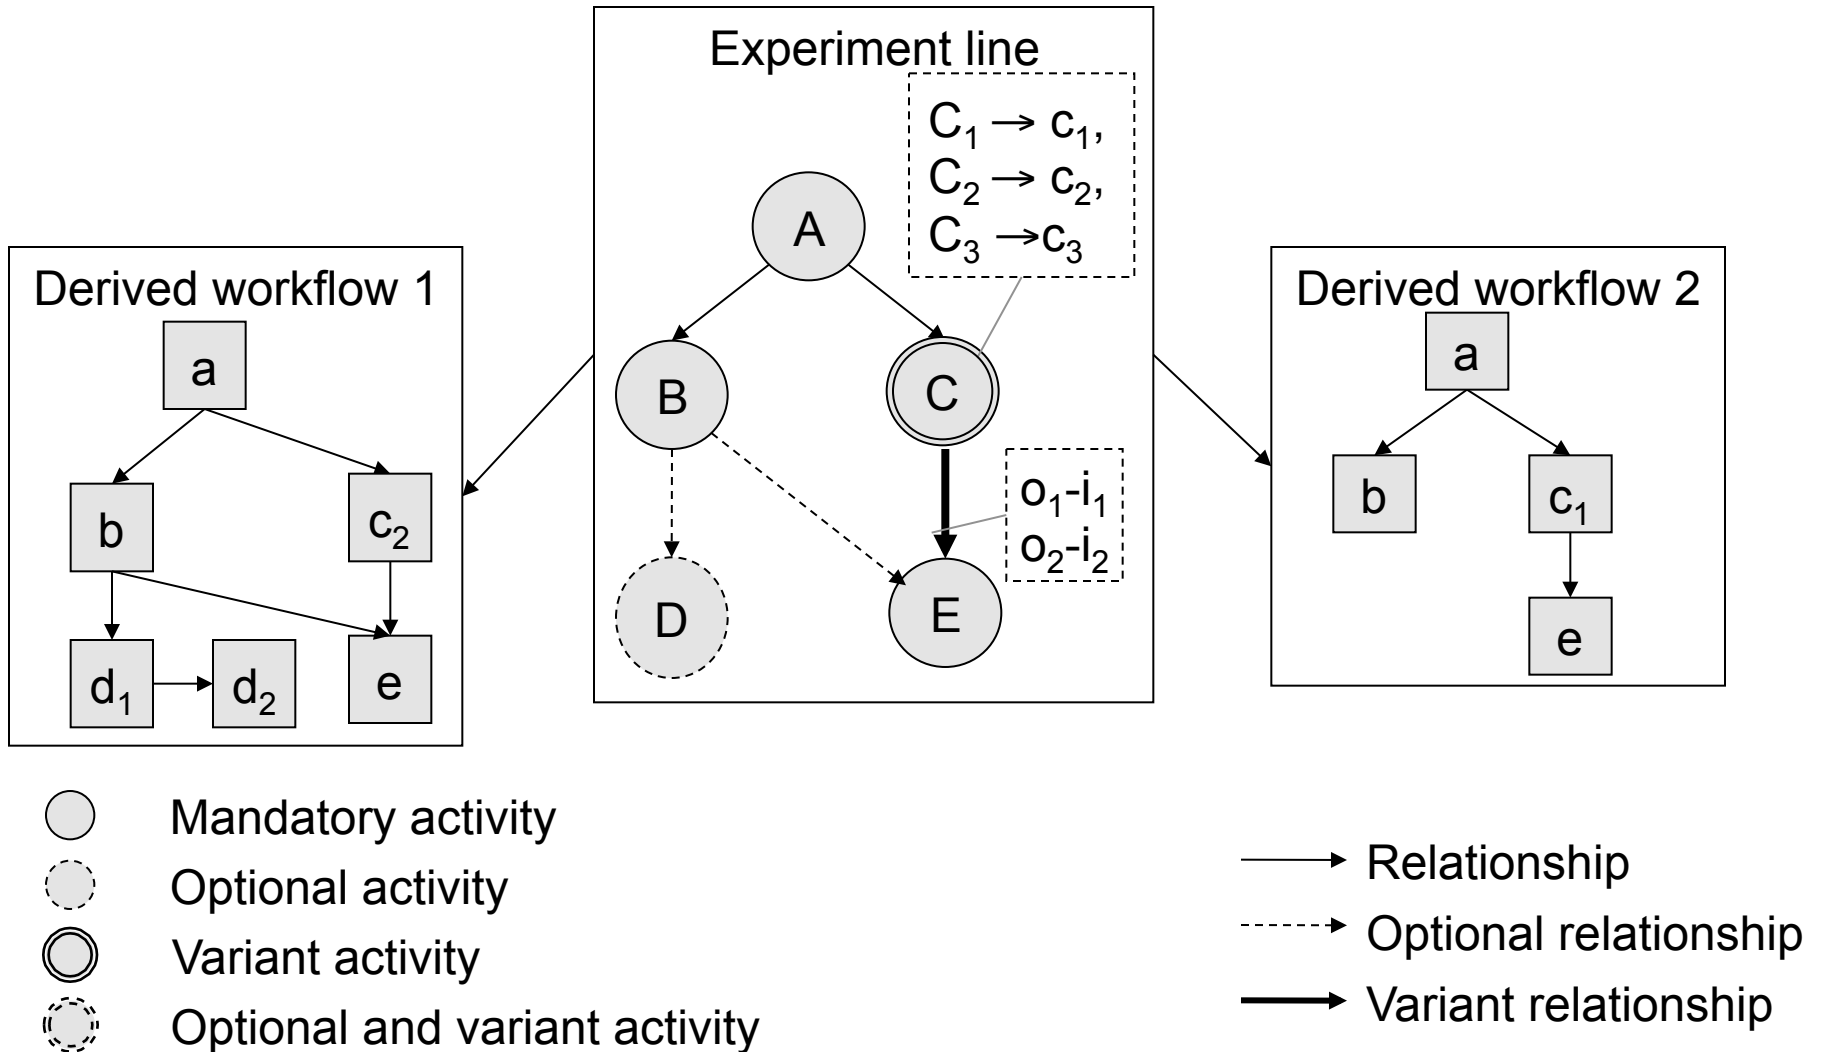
Experiment line

$C_1 \rightarrow c_1$,
$C_2 \rightarrow c_2$,
$C_3 \rightarrow c_3$

A

B

C

D

E

$o_1$-$i_1$
$o_2$-$i_2$

Derived workflow 1

a

b

$c_2$

$d_1$

$d_2$

e

Derived workflow 2

a

b

$c_1$

e

Mandatory activity
Optional activity
Variant activity
Optional and variant activity

Relationship
Optional relationship
Variant relationship